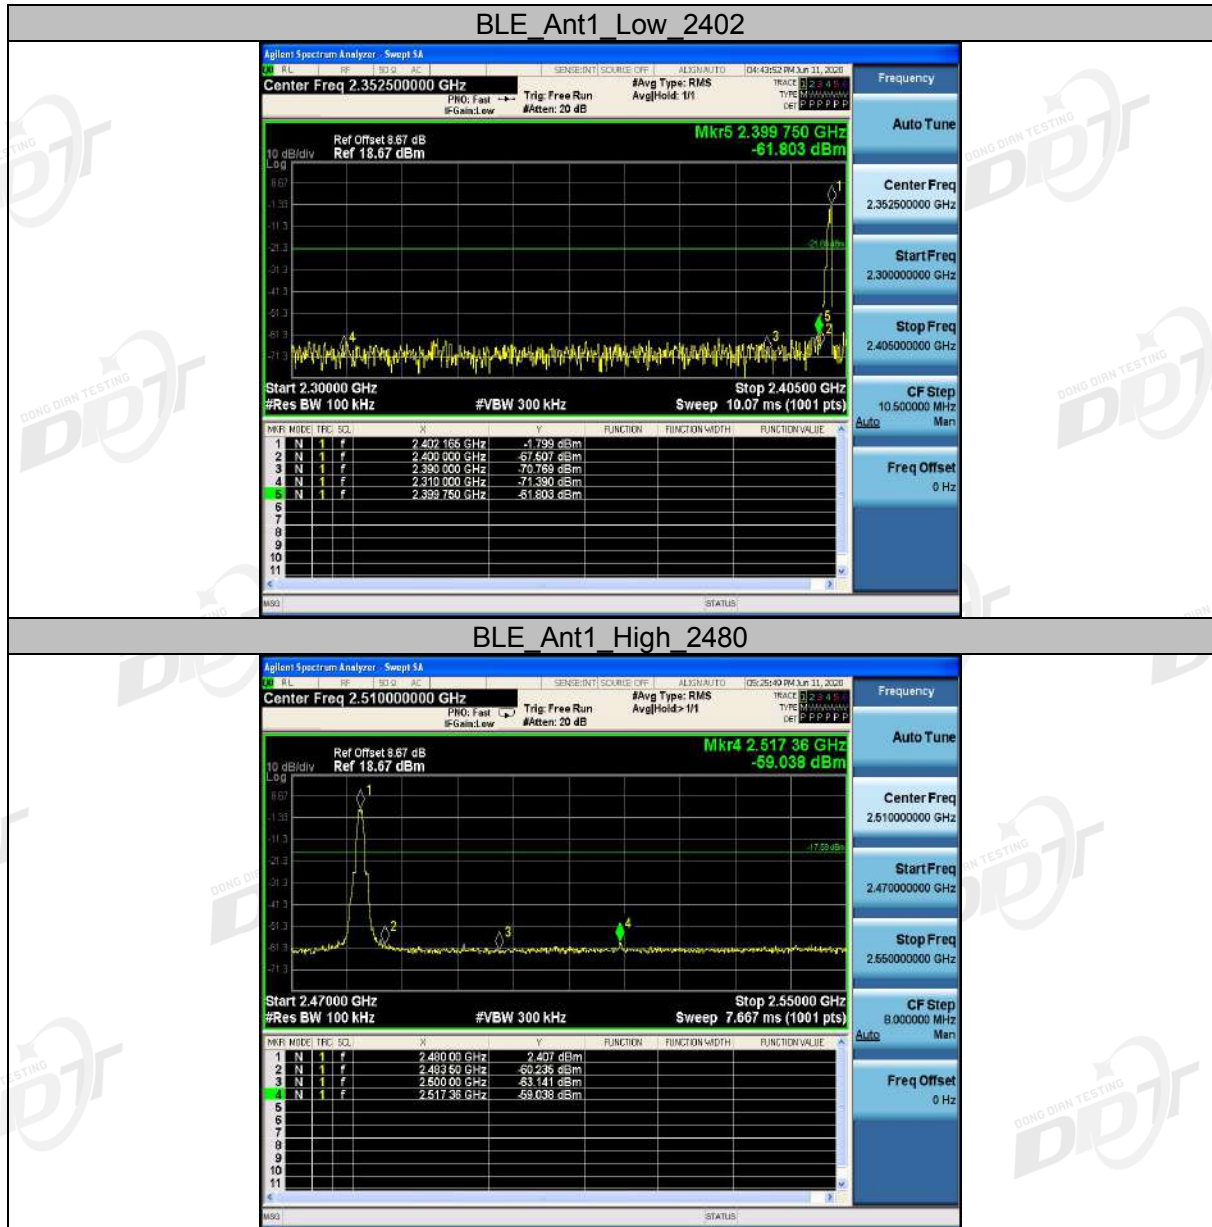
BLE_Ant1_Low_2402

Agilent Spectrum Analyzer - Swept SA
RL RF 50 Ω AC SENSE:INT SOURCE OFF ALIGN AUTO 04:43:52 PM Jun 11, 2020
Center Freq 2.352500000 GHz
PNO: Fast IFGain:Low
Trig: Free Run #Atten: 20 dB
#Avg Type: RMS Avg|Hold: 1/1
TRACE 1 2 3 4 5 6 TYPE M WWWWW DET P P P P P P
Frequency

Ref Offset 8.67 dB
10 dB/div Ref 18.67 dBm
Log
Mkr5 2.399 750 GHz
-61.803 dBm
8.67
-1.33
-11.3
-21.3
-31.3
-41.3
-51.3
-61.3
-71.3
-21.00 dBm
Start 2.30000 GHz
#Res BW 100 kHz
#VBW 300 kHz
Stop 2.40500 GHz
Sweep 10.07 ms (1001 pts)

| MKR | MODE | TRC | SCL | X | Y | FUNCTION | FUNCTION WIDTH | FUNCTION VALUE |
|---|---|---|---|---|---|---|---|---|
| 1 | N | 1 | f | 2.402 165 GHz | -1.799 dBm | | | |
| 2 | N | 1 | f | 2.400 000 GHz | -67.507 dBm | | | |
| 3 | N | 1 | f | 2.390 000 GHz | -70.769 dBm | | | |
| 4 | N | 1 | f | 2.310 000 GHz | -71.390 dBm | | | |
| 5 | N | 1 | f | 2.399 750 GHz | -61.803 dBm | | | |
| 6 | | | | | | | | |
| 7 | | | | | | | | |
| 8 | | | | | | | | |
| 9 | | | | | | | | |
| 10 | | | | | | | | |
| 11 | | | | | | | | |

MSG STATUS

Auto Tune
Center Freq 2.352500000 GHz
Start Freq 2.300000000 GHz
Stop Freq 2.405000000 GHz
CF Step 10.500000 MHz Auto Man
Freq Offset 0 Hz

BLE_Ant1_High_2480

Agilent Spectrum Analyzer - Swept SA
RL RF 50 Ω AC SENSE:INT SOURCE OFF ALIGN AUTO 05:25:40 PM Jun 11, 2020
Center Freq 2.510000000 GHz
PNO: Fast IFGain:Low
Trig: Free Run #Atten: 20 dB
#Avg Type: RMS Avg|Hold:> 1/1
TRACE 1 2 3 4 5 6 TYPE M WWWWW DET P P P P P P
Frequency

Ref Offset 8.67 dB
10 dB/div Ref 18.67 dBm
Log
Mkr4 2.517 36 GHz
-59.038 dBm
8.67
-1.33
-11.3
-21.3
-31.3
-41.3
-51.3
-61.3
-71.3
-17.59 dBm
Start 2.47000 GHz
#Res BW 100 kHz
#VBW 300 kHz
Stop 2.55000 GHz
Sweep 7.667 ms (1001 pts)

| MKR | MODE | TRC | SCL | X | Y | FUNCTION | FUNCTION WIDTH | FUNCTION VALUE |
|---|---|---|---|---|---|---|---|---|
| 1 | N | 1 | f | 2.480 00 GHz | 2.407 dBm | | | |
| 2 | N | 1 | f | 2.483 50 GHz | -60.235 dBm | | | |
| 3 | N | 1 | f | 2.500 00 GHz | -63.141 dBm | | | |
| 4 | N | 1 | f | 2.517 36 GHz | -59.038 dBm | | | |
| 5 | | | | | | | | |
| 6 | | | | | | | | |
| 7 | | | | | | | | |
| 8 | | | | | | | | |
| 9 | | | | | | | | |
| 10 | | | | | | | | |
| 11 | | | | | | | | |

MSG STATUS

Auto Tune
Center Freq 2.510000000 GHz
Start Freq 2.470000000 GHz
Stop Freq 2.550000000 GHz
CF Step 8.000000 MHz Auto Man
Freq Offset 0 Hz